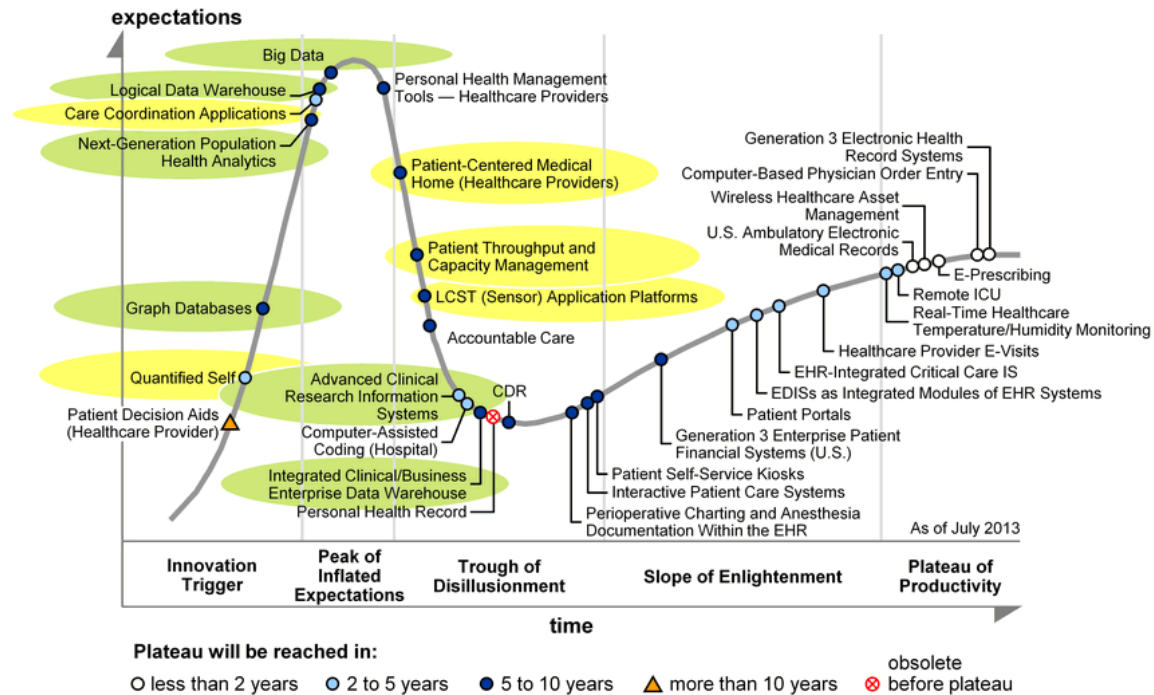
expectations

Big Data
Logical Data Warehouse
Care Coordination Applications
Next-Generation Population Health Analytics
Personal Health Management Tools — Healthcare Providers
Patient-Centered Medical Home (Healthcare Providers)
Patient Throughput and Capacity Management
LCST (Sensor) Application Platforms
Accountable Care
Graph Databases
Quantified Self
Patient Decision Aids (Healthcare Provider)
Advanced Clinical Research Information Systems
Computer-Assisted Coding (Hospital)
CDR
Integrated Clinical/Business Enterprise Data Warehouse
Personal Health Record
Generation 3 Electronic Health Record Systems
Computer-Based Physician Order Entry
Wireless Healthcare Asset Management
U.S. Ambulatory Electronic Medical Records
E-Prescribing
Remote ICU
Real-Time Healthcare Temperature/Humidity Monitoring
Healthcare Provider E-Visits
EHR-Integrated Critical Care IS
EDISs as Integrated Modules of EHR Systems
Patient Portals
Generation 3 Enterprise Patient Financial Systems (U.S.)
Patient Self-Service Kiosks
Interactive Patient Care Systems
Perioperative Charting and Anesthesia Documentation Within the EHR
As of July 2013

Innovation Trigger
Peak of Inflated Expectations
Trough of Disillusionment
Slope of Enlightenment
Plateau of Productivity

time

Plateau will be reached in:
less than 2 years
2 to 5 years
5 to 10 years
more than 10 years
obsolete before plateau